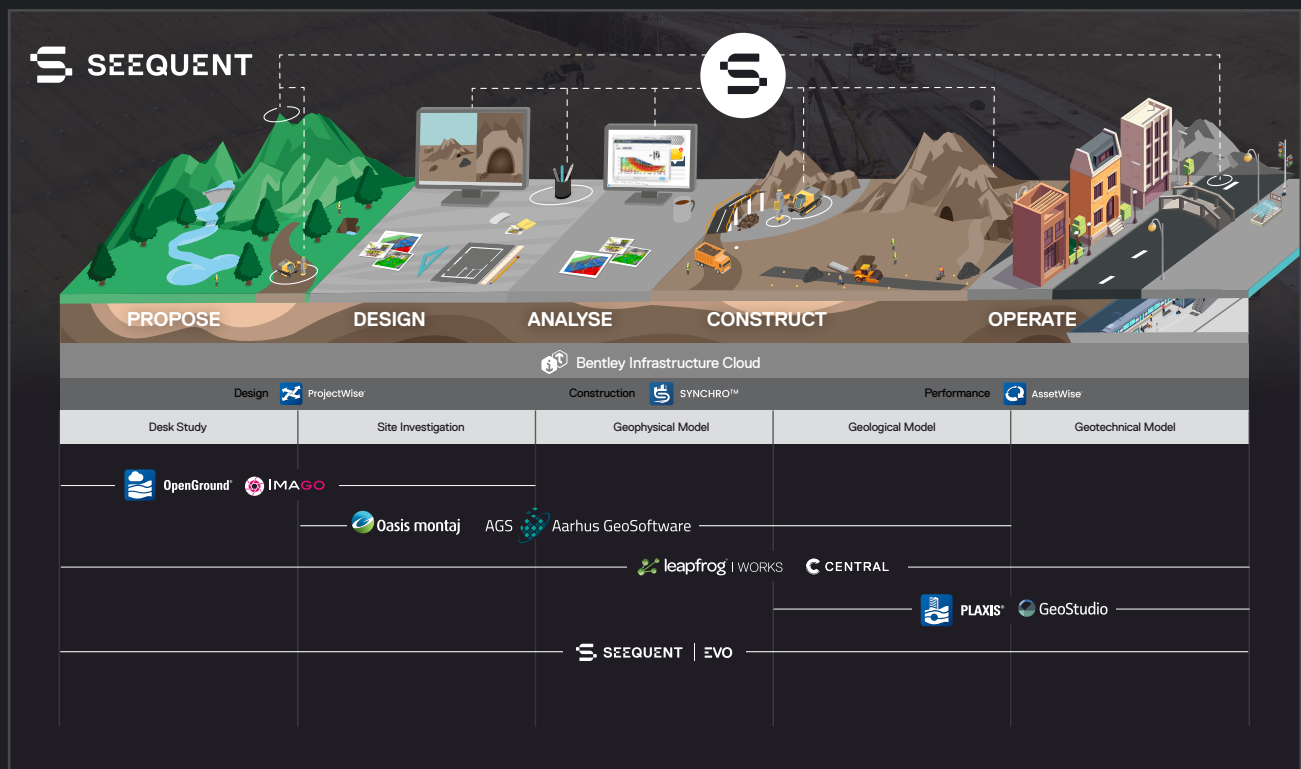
SEEQUENT

PROPOSE
DESIGN
ANALYSE
CONSTRUCT
OPERATE

Bentley Infrastructure Cloud

Design ProjectWise
Construction SYNCHRO™
Performance AssetWise

| Desk Study | Site Investigation | Geophysical Model | Geological Model | Geotechnical Model |
|---|---|---|---|---|

OpenGround IMAGO
Oasis montaj AGS Aarhus GeoSoftware
leapfrog | WORKS CENTRAL
PLAXIS GeoStudio
SEEQUENT | EVO